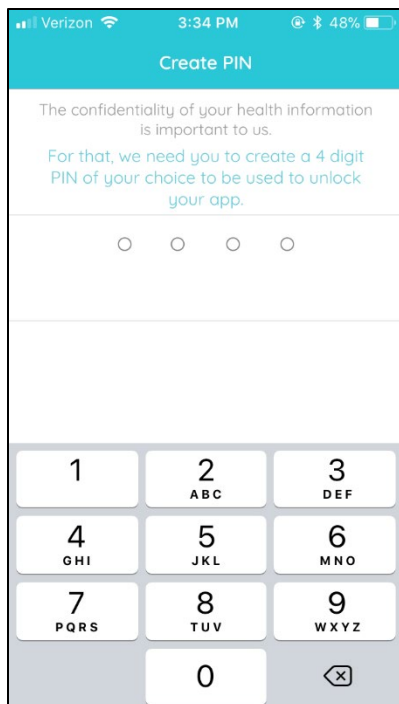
Verizon 3:34 PM 48%

Create PIN

The confidentiality of your health information is important to us.

For that, we need you to create a 4 digit PIN of your choice to be used to unlock your app.

1
2 ABC
3 DEF
4 GHI
5 JKL
6 MNO
7 PQRS
8 TUV
9 WXYZ
0